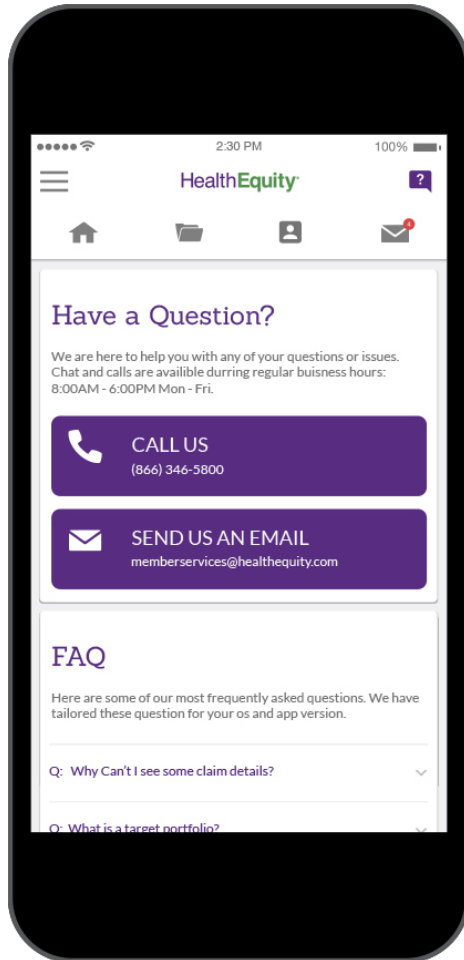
2:30 PM

100%

HealthEquity

?

4

Have a Question?

We are here to help you with any of your questions or issues. Chat and calls are availible durring regular buisness hours: 8:00AM - 6:00PM Mon - Fri.

CALL US
(866) 346-5800

SEND US AN EMAIL
memberservices@healthequity.com

FAQ

Here are some of our most frequently asked questions. We have tailored these question for your os and app version.

Q: Why Can't I see some claim details?

Q: What is a target portfolio?